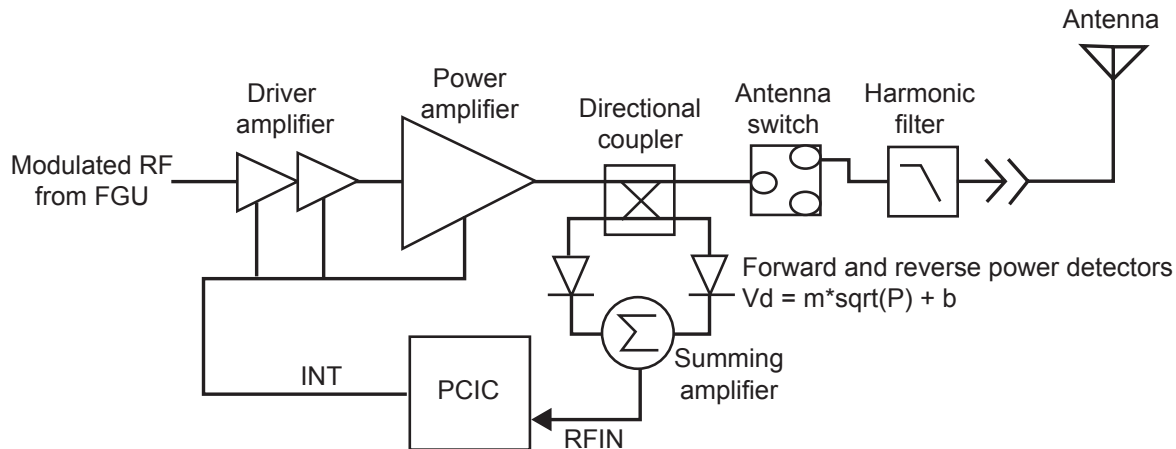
Antenna

Driver amplifier

Power amplifier

Directional coupler

Antenna switch

Harmonic filter

Modulated RF from FGU

Forward and reverse power detectors
Vd = m*sqrt(P) + b

$\sum$

Summing amplifier

INT

PCIC

RFIN